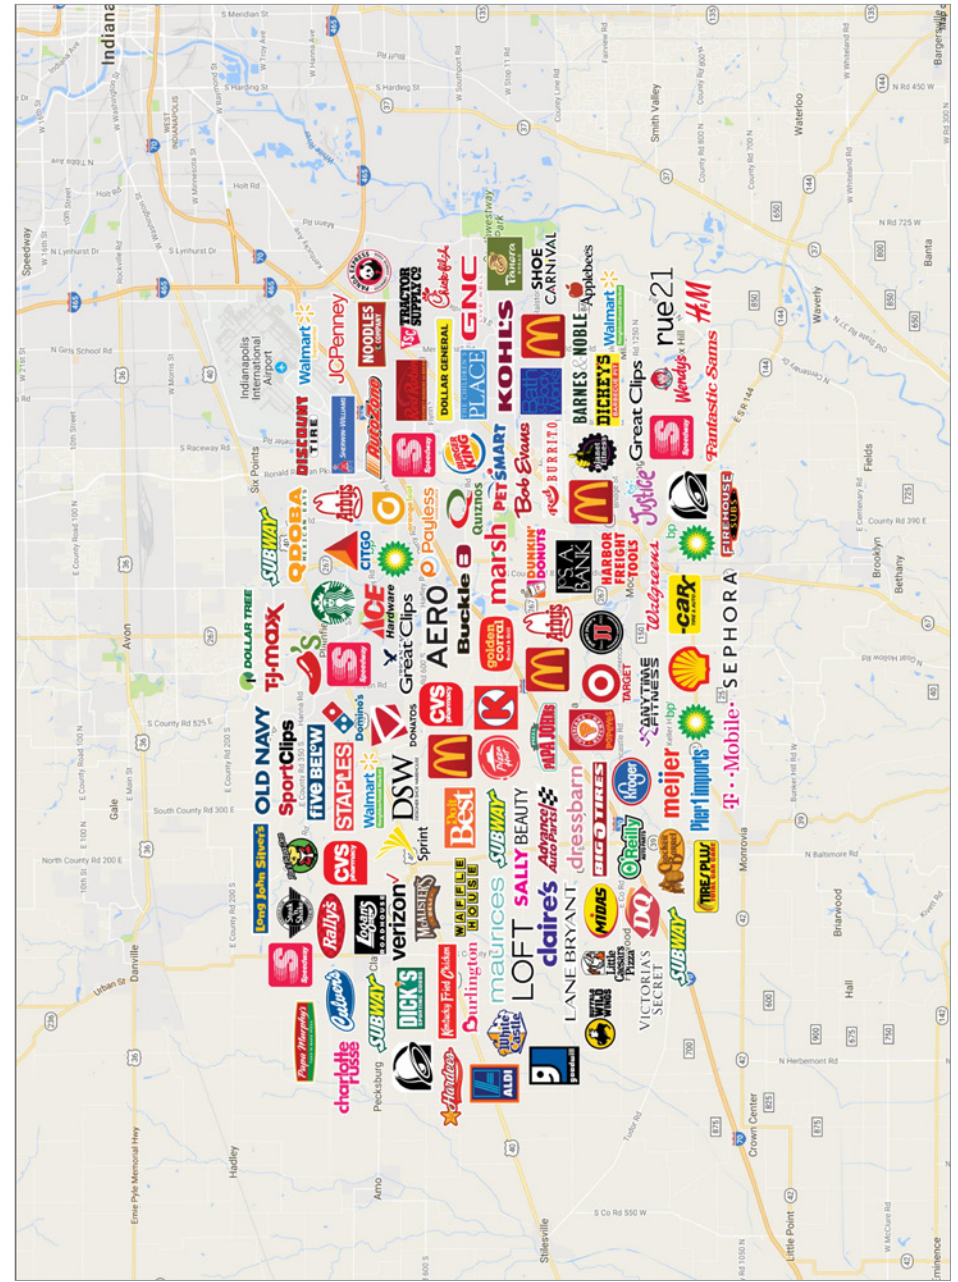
Indianapolis International Airport

Speedway
Avon
Danville
Gale
Hadley
Amo
Pecksburg
Stilesville
Six Points
Plainfield
Brooklyn
Bethany
Monrovia
Briarwood
Hall
Crown Center
Little Point
Mooresville
Waverly
Banta
Waterloo
Smith Valley
West Indianapolis
Bargersville
Eminence

DOLLAR TREE
TJ·maxx
OLD NAVY
SportClips
five BELOW
STAPLES
Walmart
DSW
Sprint
Long John Silver's
CVS pharmacy
verizon
Rally's
Logan's Roadhouse
Speedway
Culver's
SUBWAY
DICK'S
Papa Murphy's
charlotte russe
Hardee's
ALDI
goodwill
Buffalo Wild Wings
LANE BRYANT
VICTORIA'S SECRET
SUBWAY
MIDAS
Little Caesars Pizza
DQ
TIRES PLUS
O'Reilly
claire's
LOFT
maurices
Burlington
Kentucky Fried Chicken
WAFFLE HOUSE
McALISTER'S
Best Buy
SUBWAY
SALLY BEAUTY
Advance Auto Parts
dressbarn
BIG O TIRES
Kroger
meijer
Pier 1 imports
T·Mobile·
SEPHORA
Shell
bp
ANYTIME FITNESS
TARGET
Popeyes
PAPA JOHNS
Pizza Hut
Circle K
CVS pharmacy
DONATOS
Domino's
Speedway
Chili's
Great Clips
AERO
Buckle
golden corral
Arby's
Jimmy John's
Walgreens
car
HARBOR FREIGHT TOOLS
FSA BANK
DUNKIN' DONUTS
marsh
Great Clips
CITGO
Starbucks
ACE Hardware
SUBWAY
QDOBA
Arby's
Payless
Quiznos
PETSMART
Bob Evans
Red BURRITO
Justice
FIREHOUSE SUBS
bp
Great Clips
Speedway
Fantastic Sams
Wendy's
rue21
H&M
Walmart
DICKEY'S
BARNES & NOBLE
Applebee's
SHOE CARNIVAL
Panera
GNC
KOHL'S
PLACE
DOLLAR GENERAL
Chick-fil-A
TRACTOR SUPPLY CO
NOODLES & COMPANY
JCPenney
Walmart
PANDA EXPRESS
AutoZone
SHERWIN-WILLIAMS
DISCOUNT TIRE
Speedway
BURGER KING